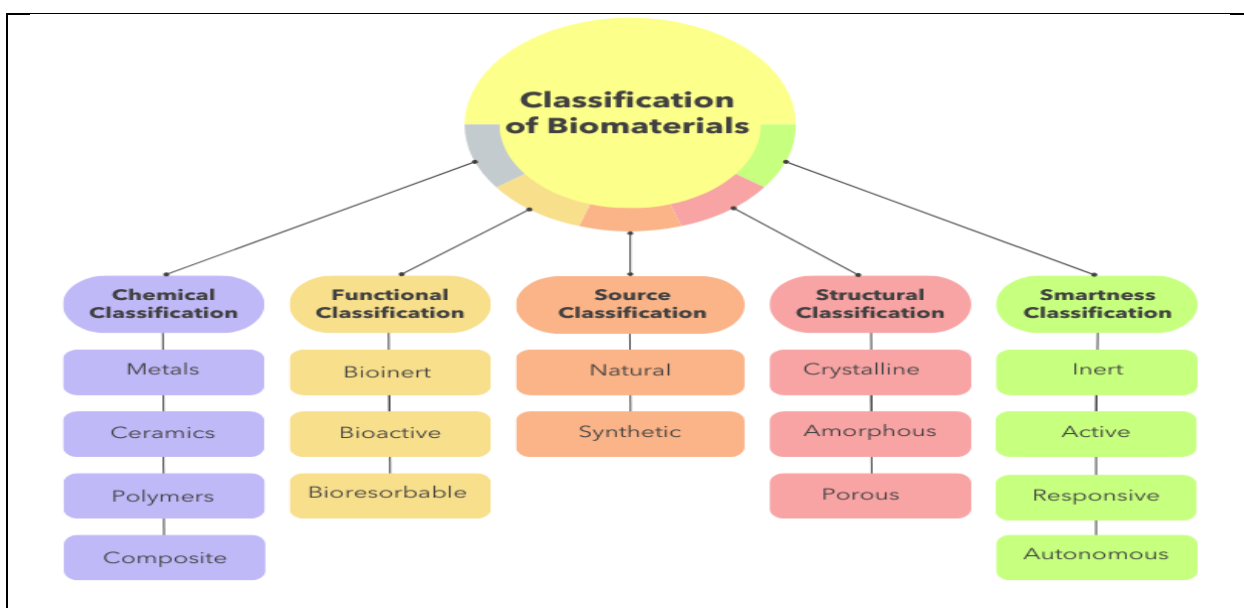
Classification of Biomaterials

Chemical Classification
Metals
Ceramics
Polymers
Composite

Functional Classification
Bioinert
Bioactive
Bioresorbable

Source Classification
Natural
Synthetic

Structural Classification
Crystalline
Amorphous
Porous

Smartness Classification
Inert
Active
Responsive
Autonomous